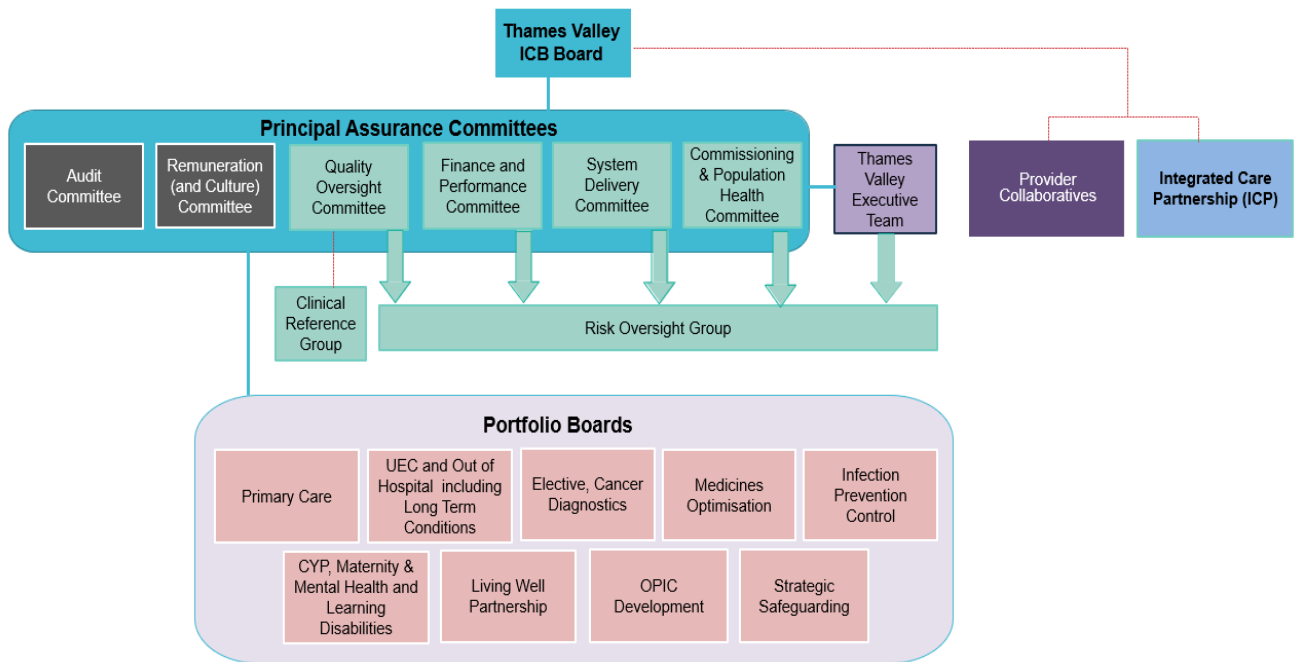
Thames Valley ICB Board

Principal Assurance Committees

Audit Committee

Remuneration (and Culture) Committee

Quality Oversight Committee

Finance and Performance Committee

System Delivery Committee

Commissioning & Population Health Committee

Thames Valley Executive Team

Provider Collaboratives

Integrated Care Partnership (ICP)

Clinical Reference Group

Risk Oversight Group

Portfolio Boards

Primary Care

UEC and Out of Hospital including Long Term Conditions

Elective, Cancer Diagnostics

Medicines Optimisation

Infection Prevention Control

CYP, Maternity & Mental Health and Learning Disabilities

Living Well Partnership

OPIC Development

Strategic Safeguarding